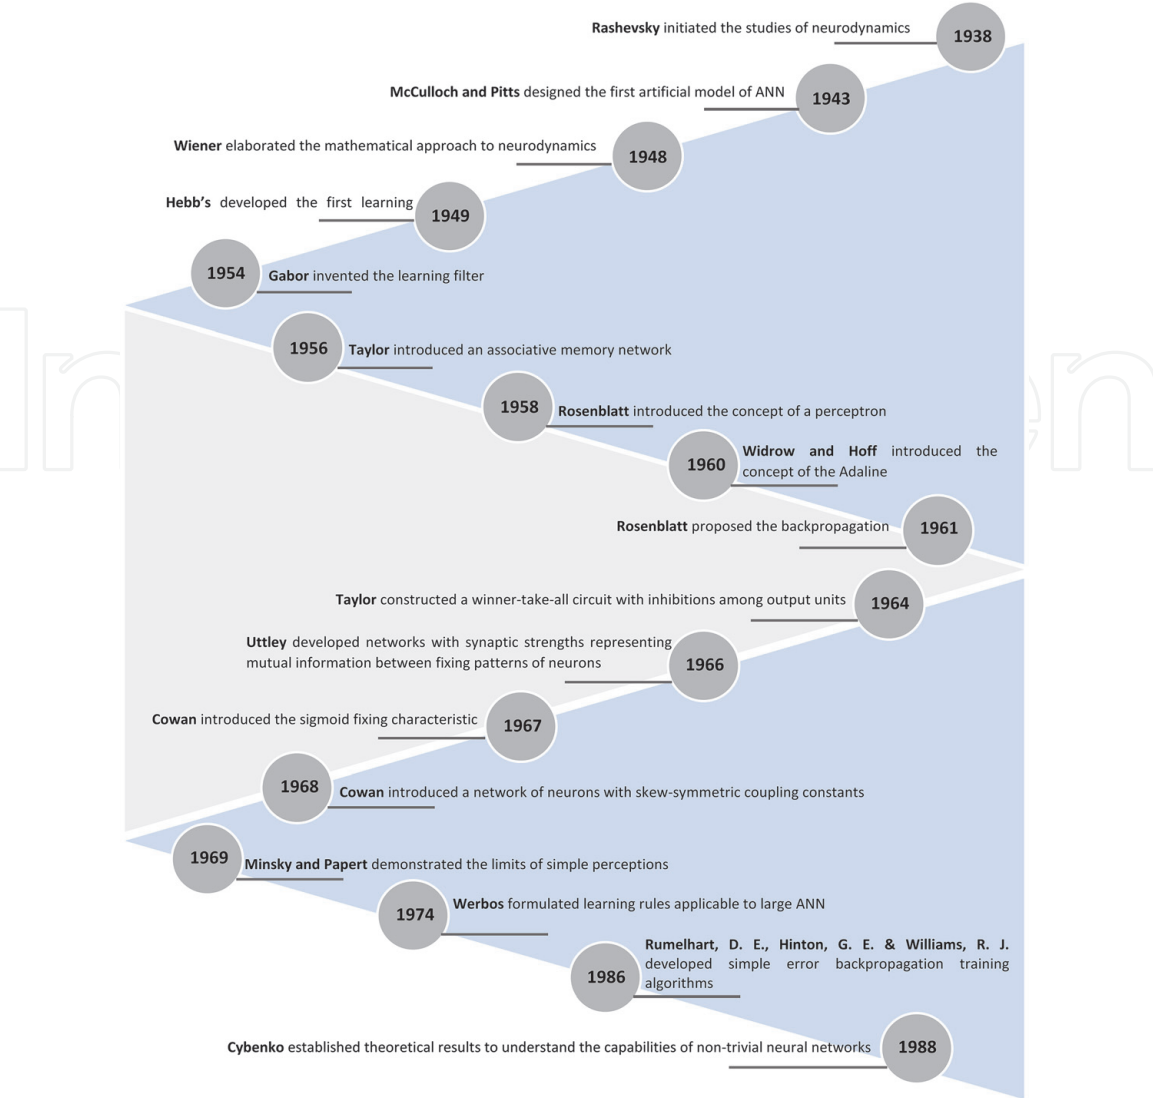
1938
**Rashevsky** initiated the studies of neurodynamics

1943
**McCulloch and Pitts** designed the first artificial model of ANN

1948
**Wiener** elaborated the mathematical approach to neurodynamics

1949
**Hebb's** developed the first learning

1954
**Gabor** invented the learning filter

1956
**Taylor** introduced an associative memory network

1958
**Rosenblatt** introduced the concept of a perceptron

1960
**Widrow and Hoff** introduced the concept of the Adaline

1961
**Rosenblatt** proposed the backpropagation

1964
**Taylor** constructed a winner-take-all circuit with inhibitions among output units

1966
**Uttley** developed networks with synaptic strengths representing mutual information between fixing patterns of neurons

1967
**Cowan** introduced the sigmoid fixing characteristic

1968
**Cowan** introduced a network of neurons with skew-symmetric coupling constants

1969
**Minsky and Papert** demonstrated the limits of simple perceptions

1974
**Werbos** formulated learning rules applicable to large ANN

1986
**Rumelhart, D. E., Hinton, G. E. & Williams, R. J.** developed simple error backpropagation training algorithms

1988
**Cybenko** established theoretical results to understand the capabilities of non-trivial neural networks